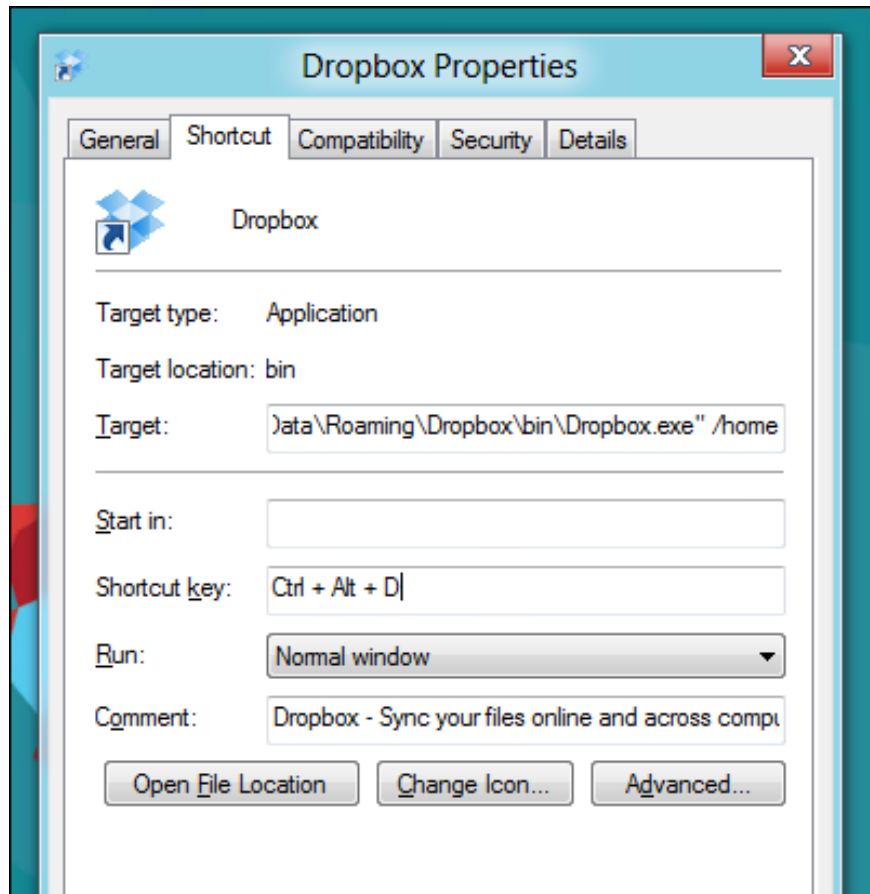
Dropbox Properties

General | Shortcut | Compatibility | Security | Details

Dropbox

Target type: Application

Target location: bin

Target: )ata\Roaming\Dropbox\bin\Dropbox.exe" /home

Start in:

Shortcut key: Ctrl + Alt + D

Run: Normal window

Comment: Dropbox - Sync your files online and across compu

Open File Location | Change Icon... | Advanced...